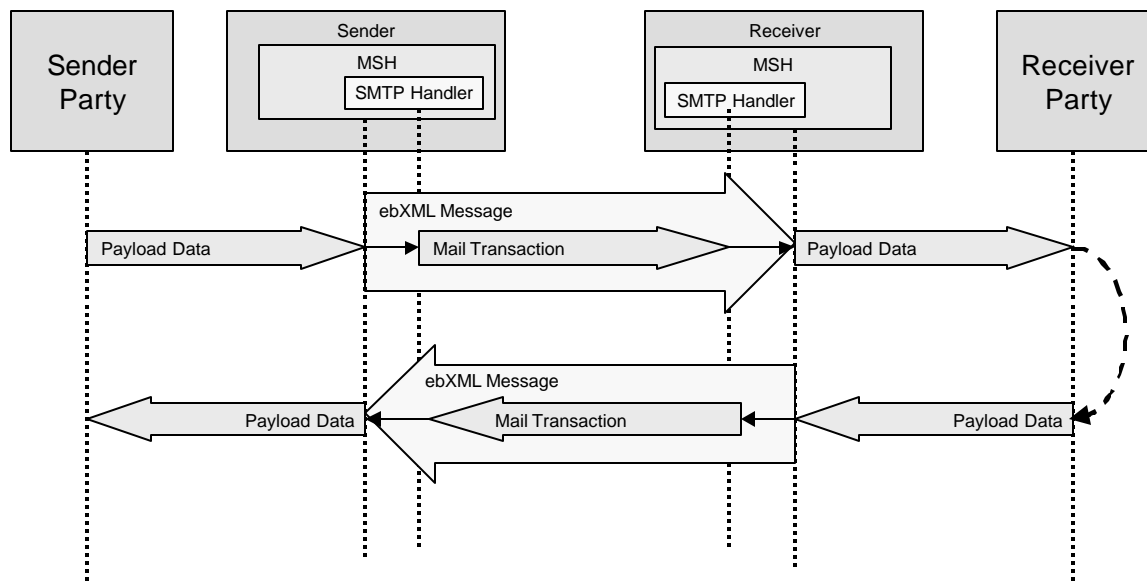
Sender Party

Sender

MSH

SMTP Handler

Receiver

MSH

SMTP Handler

Receiver Party

ebXML Message

Payload Data

Mail Transaction

Payload Data

ebXML Message

Payload Data

Mail Transaction

Payload Data